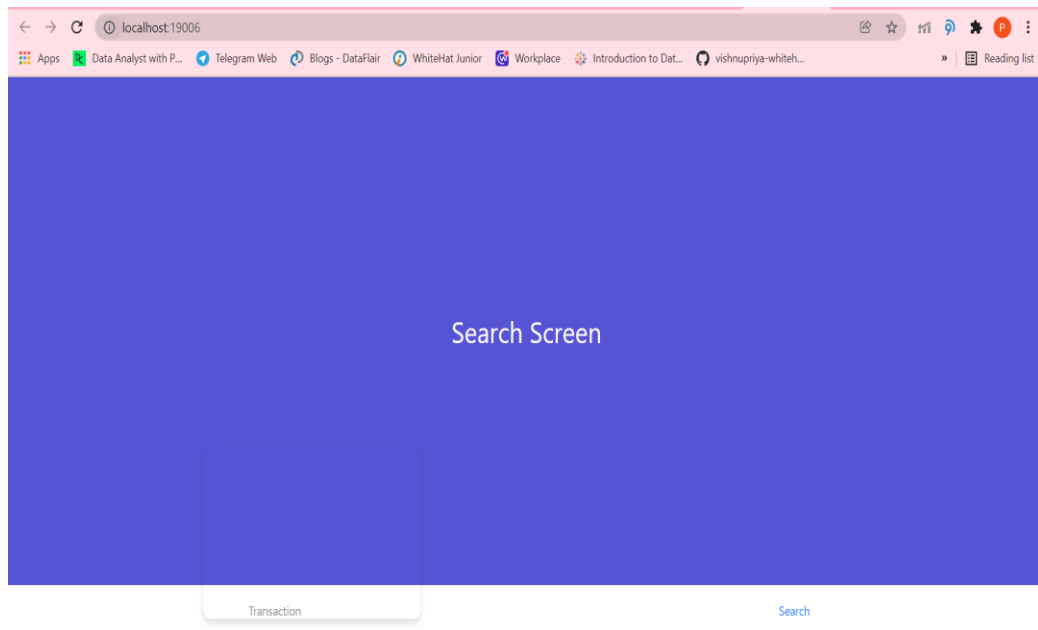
localhost:19006

Apps Data Analyst with P... Telegram Web Blogs - DataFlair WhiteHat Junior Workplace Introduction to Dat... vishnupriya-whiteh... » Reading list

P

Search Screen

Transaction

Search